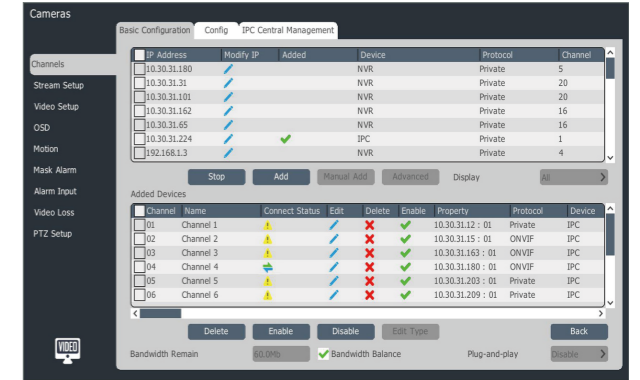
Cameras

Basic Configuration | Config | IPC Central Management

Channels
Stream Setup
Video Setup
OSD
Motion
Mask Alarm
Alarm Input
Video Loss
PTZ Setup

| IP Address | Modify IP | Added | Device | Protocol | Channel |
|---|---|---|---|---|---|
| 10.30.31.180 | | | NVR | Private | 5 |
| 10.30.31.31 | | | NVR | Private | 20 |
| 10.30.31.101 | | | NVR | Private | 20 |
| 10.30.31.162 | | | NVR | Private | 16 |
| 10.30.31.65 | | | NVR | Private | 16 |
| 10.30.31.224 | | | IPC | Private | 1 |
| 192.168.1.3 | | | NVR | Private | 4 |

Stop | Add | Manual Add | Advanced | Display | All

Added Devices

| Channel | Name | Connect Status | Edit | Delete | Enable | Property | Protocol | Device |
|---|---|---|---|---|---|---|---|---|
| 01 | Channel 1 | | | | | 10.30.31.12 : 01 | Private | IPC |
| 02 | Channel 2 | | | | | 10.30.31.15 : 01 | ONVIF | IPC |
| 03 | Channel 3 | | | | | 10.30.31.163 : 01 | ONVIF | IPC |
| 04 | Channel 4 | | | | | 10.30.31.180 : 01 | ONVIF | IPC |
| 05 | Channel 5 | | | | | 10.30.31.203 : 01 | Private | IPC |
| 06 | Channel 6 | | | | | 10.30.31.209 : 01 | Private | IPC |

Delete | Enable | Disable | Edit Type | Back

VIDEO

Bandwidth Remain 60.0Mb Bandwidth Balance Plug-and-play Disable